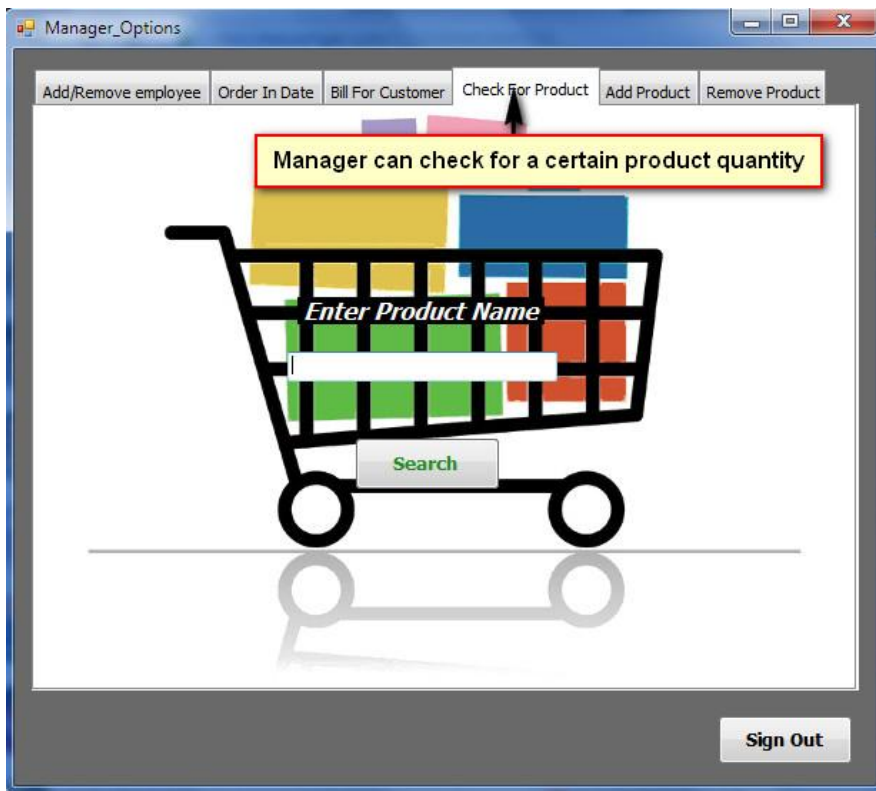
Manager_Options

Add/Remove employee | Order In Date | Bill For Customer | Check For Product | Add Product | Remove Product

Manager can check for a certain product quantity

Enter Product Name

Search

Sign Out